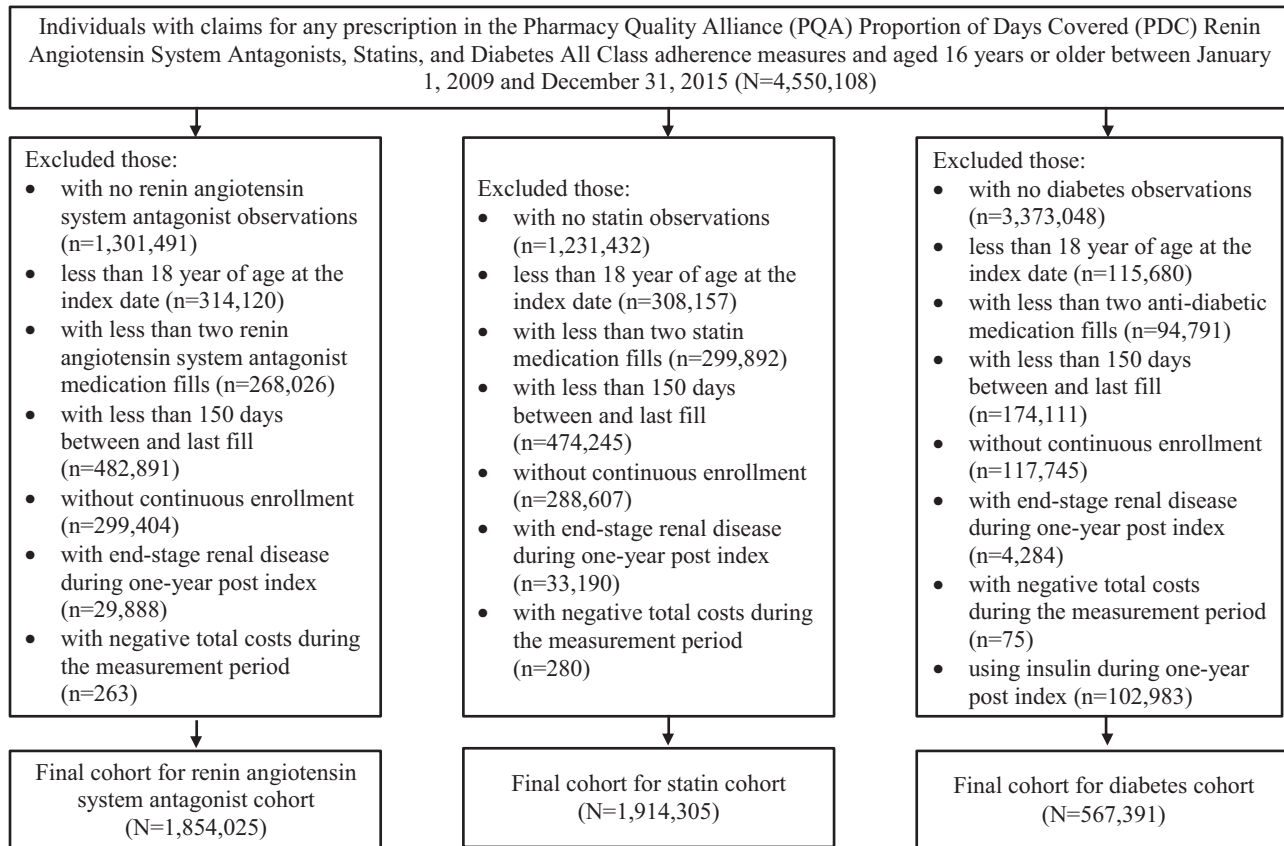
Individuals with claims for any prescription in the Pharmacy Quality Alliance (PQA) Proportion of Days Covered (PDC) Renin Angiotensin System Antagonists, Statins, and Diabetes All Class adherence measures and aged 16 years or older between January 1, 2009 and December 31, 2015 (N=4,550,108)

Excluded those:
- with no renin angiotensin system antagonist observations (n=1,301,491)
- less than 18 year of age at the index date (n=314,120)
- with less than two renin angiotensin system antagonist medication fills (n=268,026)
- with less than 150 days between and last fill (n=482,891)
- without continuous enrollment (n=299,404)
- with end-stage renal disease during one-year post index (n=29,888)
- with negative total costs during the measurement period (n=263)

Excluded those:
- with no statin observations (n=1,231,432)
- less than 18 year of age at the index date (n=308,157)
- with less than two statin medication fills (n=299,892)
- with less than 150 days between and last fill (n=474,245)
- without continuous enrollment (n=288,607)
- with end-stage renal disease during one-year post index (n=33,190)
- with negative total costs during the measurement period (n=280)

Excluded those:
- with no diabetes observations (n=3,373,048)
- less than 18 year of age at the index date (n=115,680)
- with less than two anti-diabetic medication fills (n=94,791)
- with less than 150 days between and last fill (n=174,111)
- without continuous enrollment (n=117,745)
- with end-stage renal disease during one-year post index (n=4,284)
- with negative total costs during the measurement period (n=75)
- using insulin during one-year post index (n=102,983)

Final cohort for renin angiotensin system antagonist cohort (N=1,854,025)

Final cohort for statin cohort (N=1,914,305)

Final cohort for diabetes cohort (N=567,391)